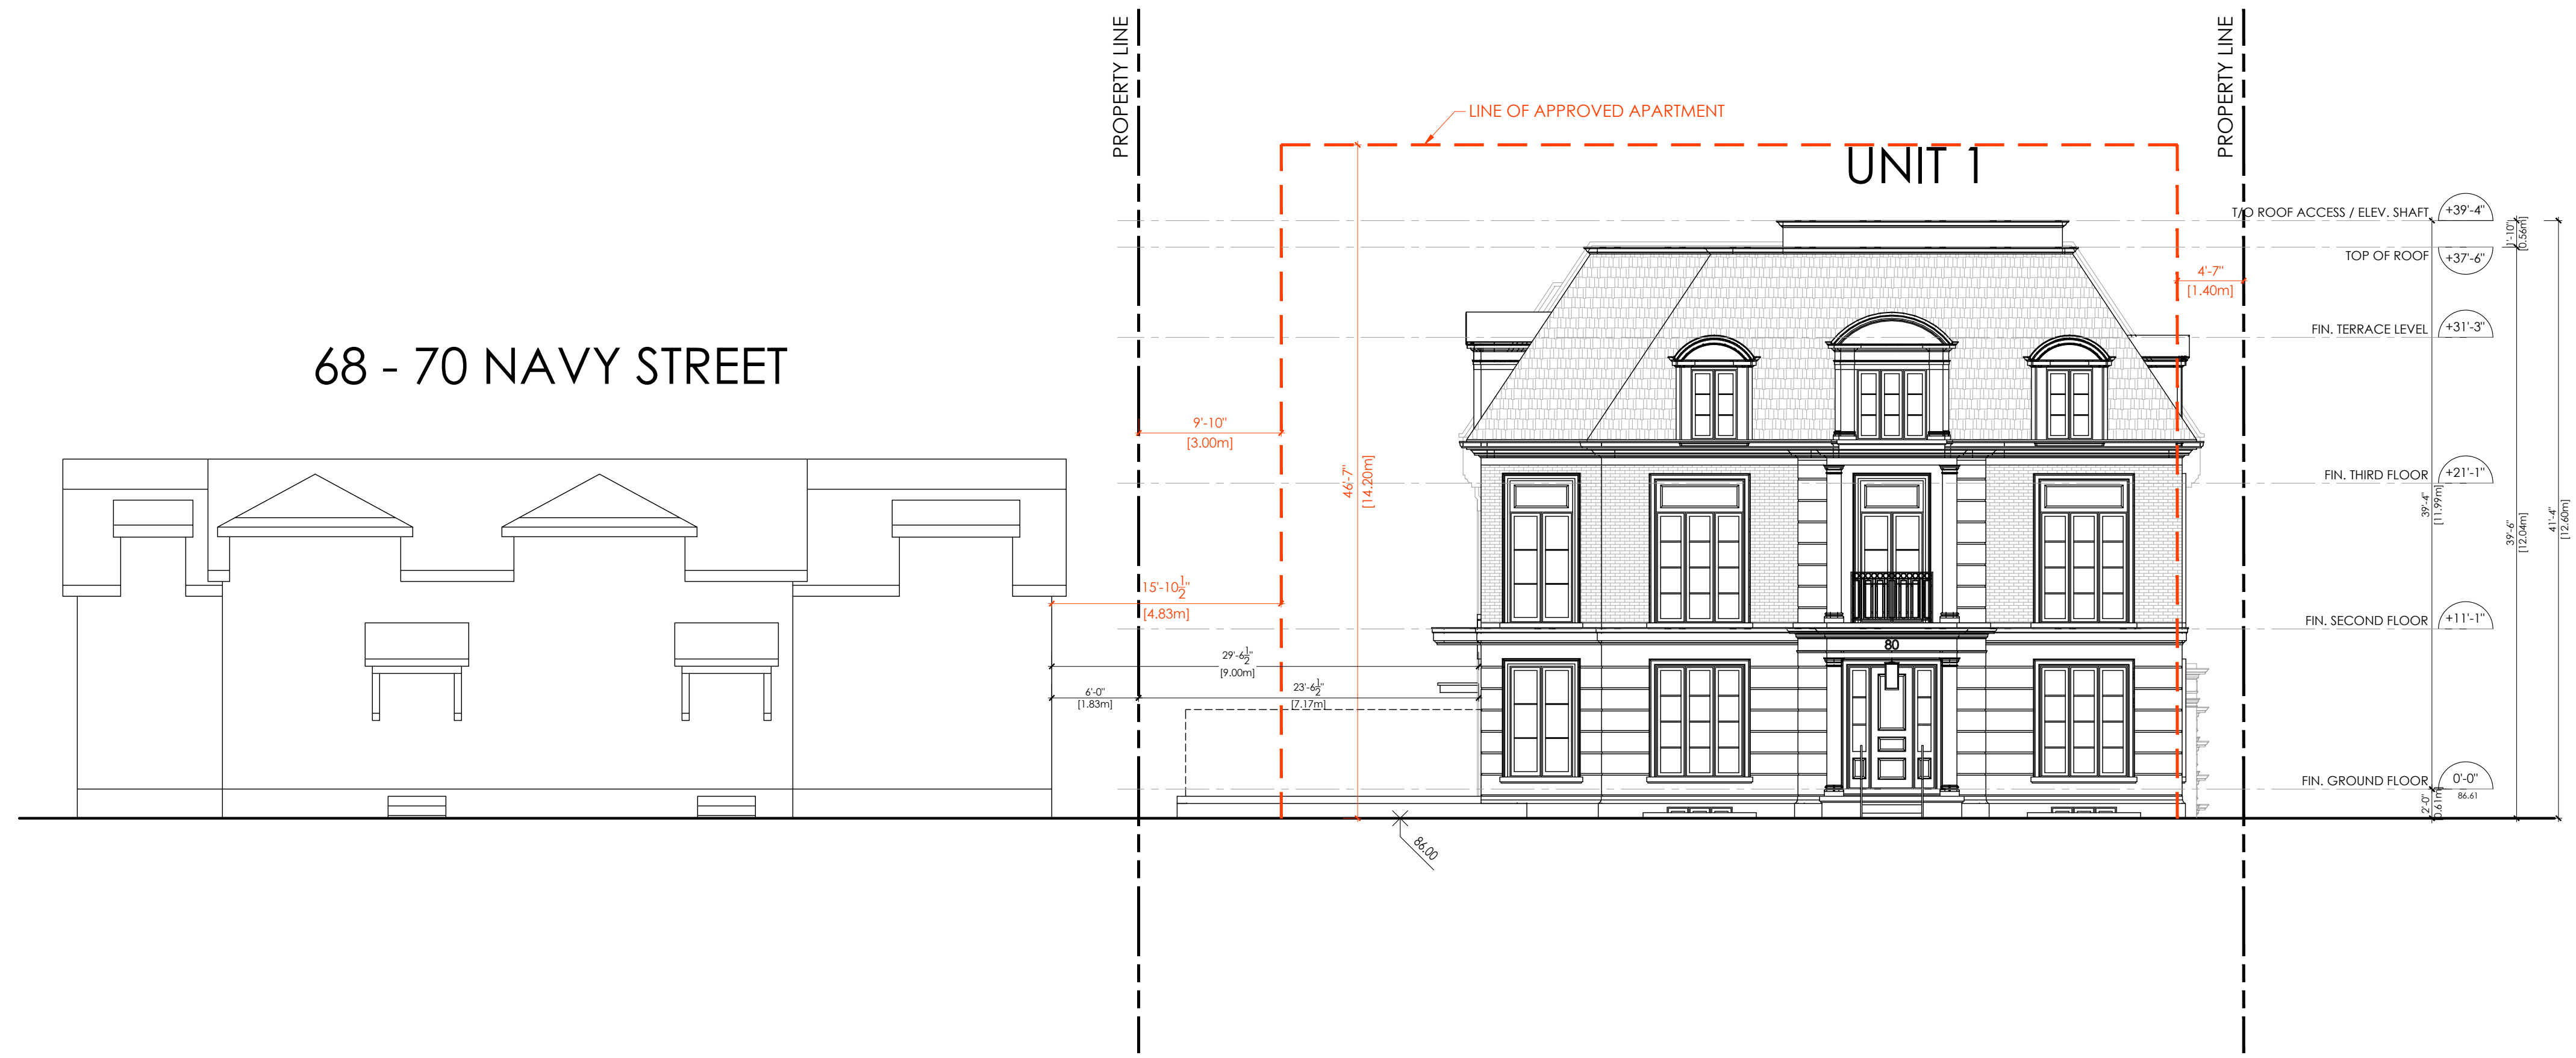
PROPERTY LINE

PROPERTY LINE

LINE OF APPROVED APARTMENT

UNIT 1

68 - 70 NAVY STREET

T/O ROOF ACCESS / ELEV. SHAFT +39'-4"

TOP OF ROOF +37'-6"

FIN. TERRACE LEVEL +31'-3"

FIN. THIRD FLOOR +21'-1"

FIN. SECOND FLOOR +11'-1"

FIN. GROUND FLOOR 0'-0"

86.61

1'-10" [0.56m]

4'-7" [1.40m]

9'-10" [3.00m]

46'-7" [14.20m]

15'-10$\frac{1}{2}$" [4.83m]

29'-6$\frac{1}{2}$" [9.00m]

23'-6$\frac{1}{2}$" [7.17m]

6'-0" [1.83m]

39'-4" [11.99m]

39'-6" [12.04m]

41'-4" [12.60m]

2'-0" [0.61m]

80

86.00